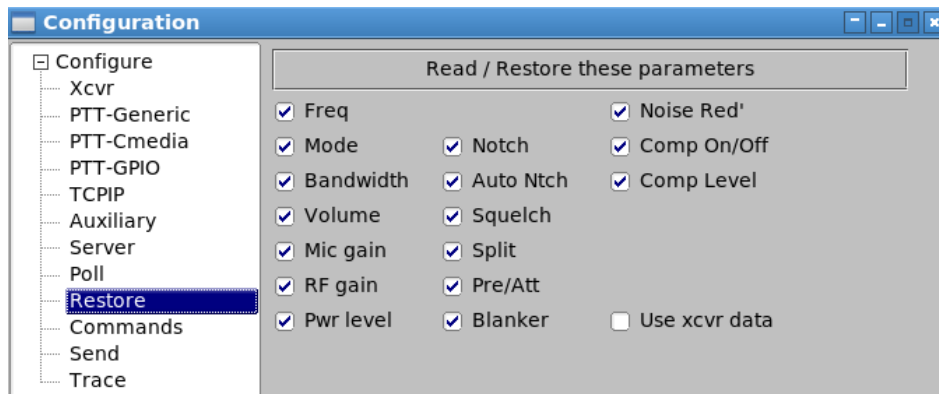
Configuration

Configure
Xcvr
PTT-Generic
PTT-Cmedia
PTT-GPIO
TCPIP
Auxiliary
Server
Poll
Restore
Commands
Send
Trace

Read / Restore these parameters

Freq
Mode
Bandwidth
Volume
Mic gain
RF gain
Pwr level

Notch
Auto Ntch
Squelch
Split
Pre/Att
Blanker

Noise Red'
Comp On/Off
Comp Level
Use xcvr data